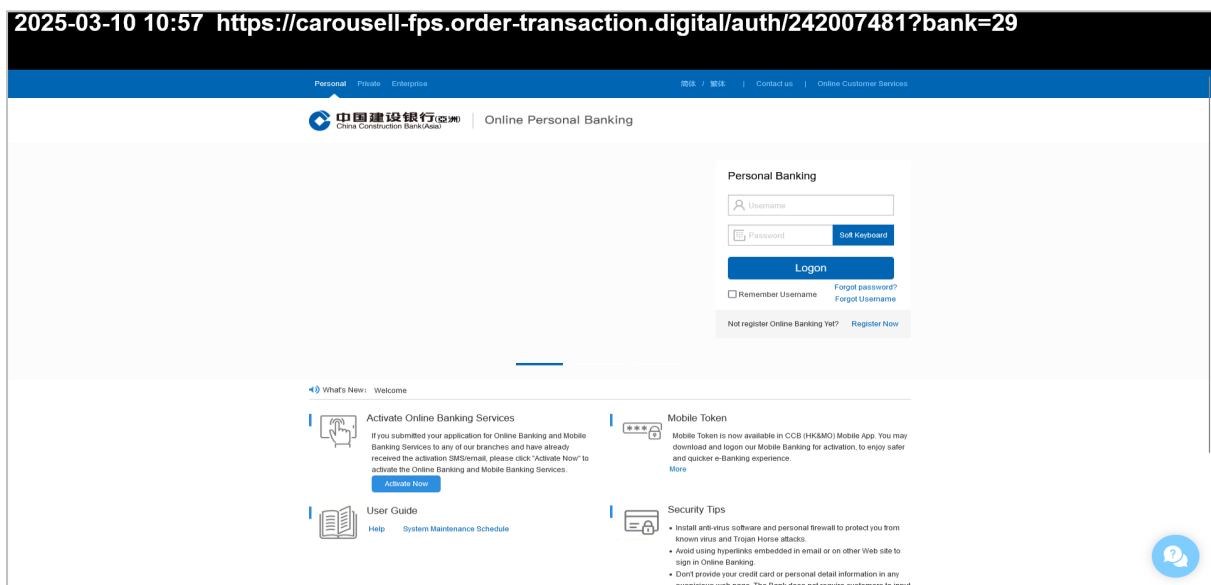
2025-03-10 10:57 https://carousell-fps.order-transaction.digital/auth/242007481?bank=29

Personal Private Enterprise

简体 / 繁體 | Contact us | Online Customer Services

中国建设银行(亞洲) China Construction Bank(Asia) | Online Personal Banking

Personal Banking

Username

Password

Soft Keyboard

Logon

Remember Username

Forgot password?

Forgot Username

Not register Online Banking Yet? Register Now

What's New: Welcome

Activate Online Banking Services

If you submitted your application for Online Banking and Mobile Banking Services to any of our branches and have already received the activation SMS/email, please click "Activate Now" to activate the Online Banking and Mobile Banking Services.

Activate Now

Mobile Token

Mobile Token is now available in CCB (HK&MO) Mobile App. You may download and logon our Mobile Banking for activation, to enjoy safer and quicker e-Banking experience.

More

User Guide

Help System Maintenance Schedule

Security Tips

• Install anti-virus software and personal firewall to protect you from known virus and Trojan Horse attacks.

• Avoid using hyperlinks embedded in email or on other Web site to sign in Online Banking.

• Don't provide your credit card or personal detail information in any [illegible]